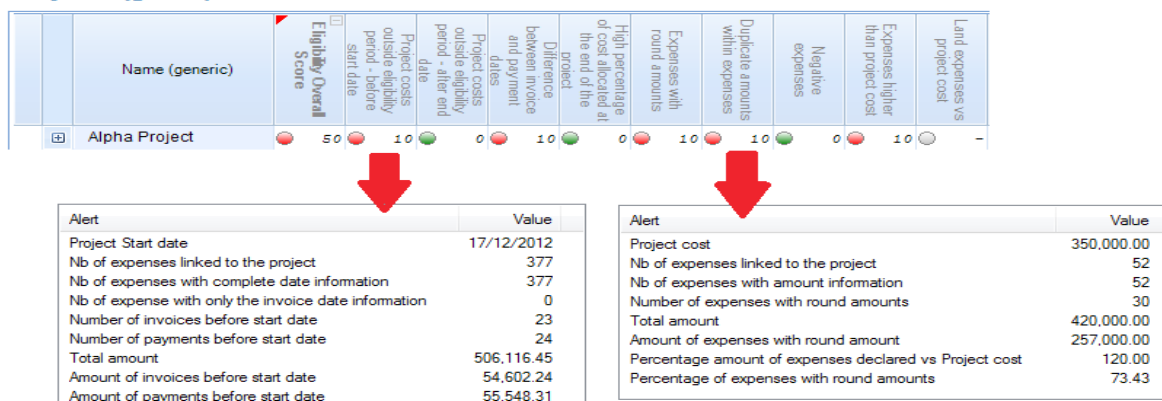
| Name (generic) | Eligibility Overall Score | Project costs outside eligibility period - before start date | Project costs outside eligibility period - after end date | Difference between invoice and payment dates | High percentage of cost allocated at the end of the project | Expenses with round amounts | Duplicate amounts within expenses | Negative expenses | Expenses higher than project cost | Land expenses vs project cost |
|---|---|---|---|---|---|---|---|---|---|---|
| Alpha Project | 50 | 10 | 0 | 10 | 0 | 10 | 10 | 0 | 10 | - |

| Alert | Value |
|---|---|
| Project Start date | 17/12/2012 |
| Nb of expenses linked to the project | 377 |
| Nb of expenses with complete date information | 377 |
| Nb of expense with only the invoice date information | 0 |
| Number of invoices before start date | 23 |
| Number of payments before start date | 24 |
| Total amount | 506,116.45 |
| Amount of invoices before start date | 54,602.24 |
| Amount of payments before start date | 55,548.31 |

| Alert | Value |
|---|---|
| Project cost | 350,000.00 |
| Nb of expenses linked to the project | 52 |
| Nb of expenses with amount information | 52 |
| Number of expenses with round amounts | 30 |
| Total amount | 420,000.00 |
| Amount of expenses with round amount | 257,000.00 |
| Percentage amount of expenses declared vs Project cost | 120.00 |
| Percentage of expenses with round amounts | 73.43 |